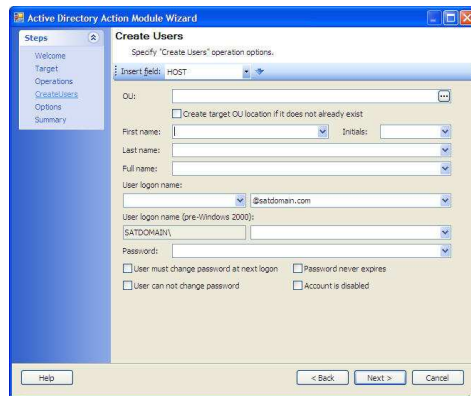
Active Directory Action Module Wizard

Steps

Welcome
Target
Operations
CreateUsers
Options
Summary

Create Users

Specify "Create Users" operation options.

Insert field: HOST

OU:

Create target OU location if it does not already exist

First name:

Initials:

Last name:

Full name:

User logon name:

@satdomain.com

User logon name (pre-Windows 2000):

SATDOMAIN\

Password:

User must change password at next logon

Password never expires

User can not change password

Account is disabled

Help

< Back

Next >

Cancel